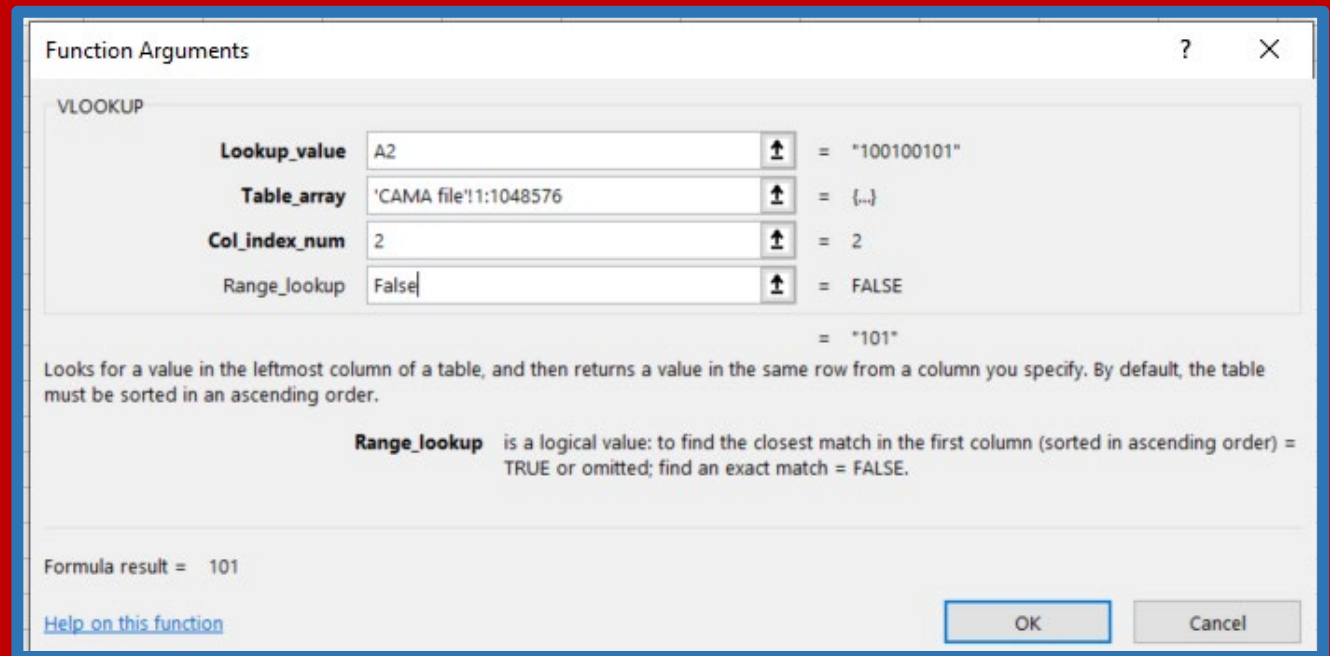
Function Arguments

? ×

VLOOKUP

| | | | |
|---|---|---|---|
| Lookup_value | A2 | = | "100100101" |
| Table_array | 'CAMA file'!1:1048576 | = | {...} |
| Col_index_num | 2 | = | 2 |
| Range_lookup | False | = | FALSE |

= "101"

Looks for a value in the leftmost column of a table, and then returns a value in the same row from a column you specify. By default, the table must be sorted in an ascending order.

Range_lookup is a logical value: to find the closest match in the first column (sorted in ascending order) = TRUE or omitted; find an exact match = FALSE.

Formula result = 101

Help on this function

OK

Cancel